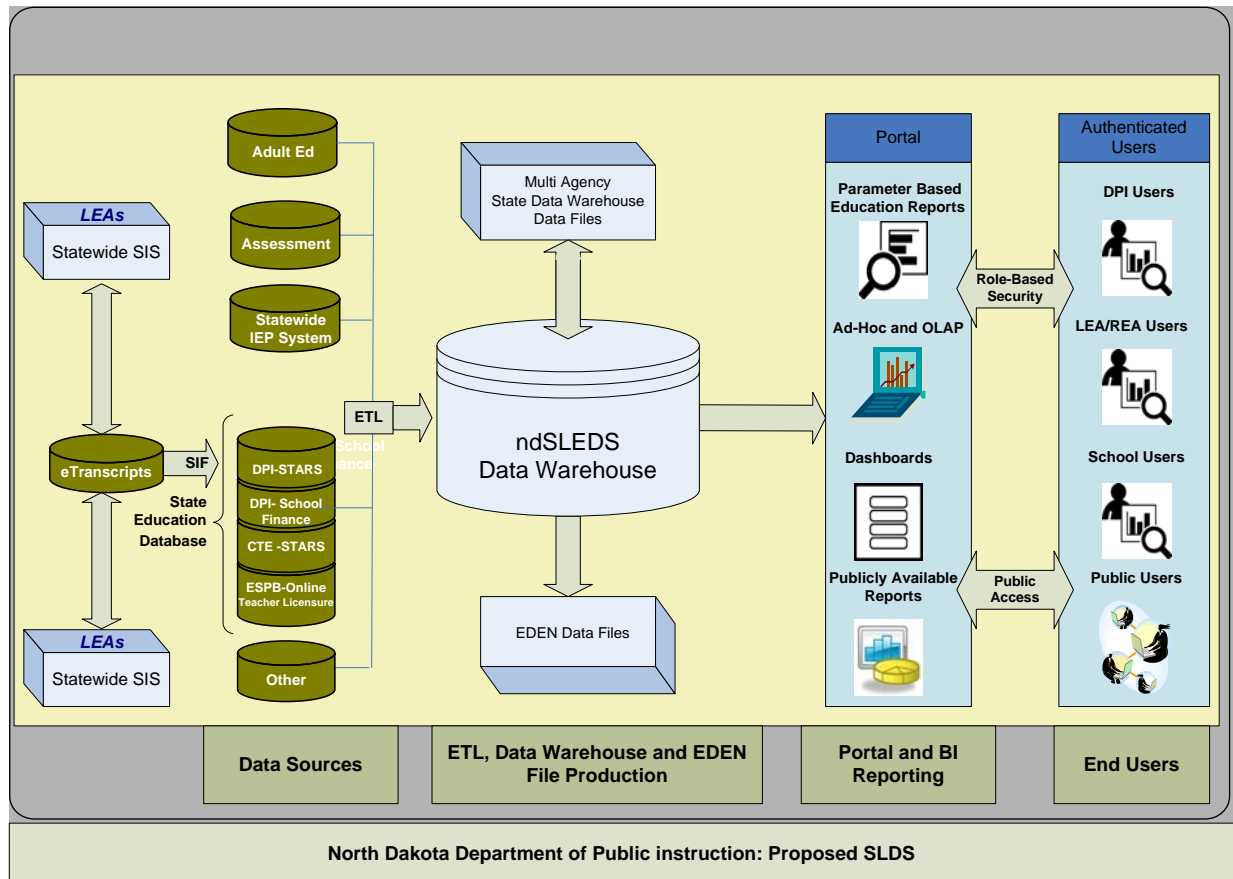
LEAs
Statewide SIS

eTranscripts

SIF

State Education Database

LEAs
Statewide SIS

Adult Ed

Assessment

Statewide IEP System

DPI-STARS

DPI- School Finance

CTE -STARS

ESPB-Online Teacher Licensure

Other

ETL

School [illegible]ance

Multi Agency State Data Warehouse Data Files

ndSLEDS Data Warehouse

EDEN Data Files

Portal

Parameter Based Education Reports

Ad-Hoc and OLAP

Dashboards

Publicly Available Reports

Role-Based Security

Public Access

Authenticated Users

DPI Users

LEA/REA Users

School Users

Public Users

Data Sources

ETL, Data Warehouse and EDEN File Production

Portal and BI Reporting

End Users

North Dakota Department of Public instruction: Proposed SLDS